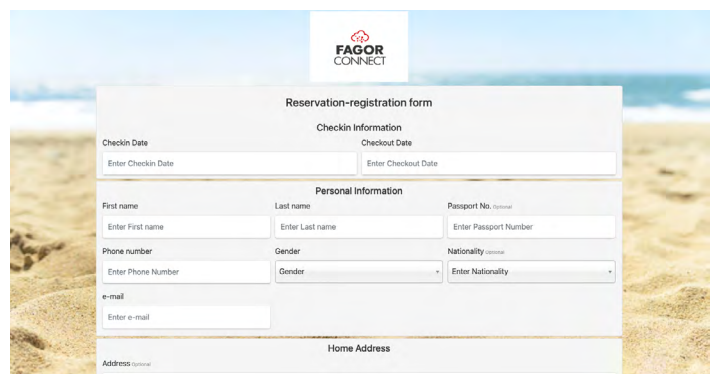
FAGOR
CONNECT

Reservation-registration form

Checkin Information

Checkin Date

Enter Checkin Date

Checkout Date

Enter Checkout Date

Personal Information

First name

Enter First name

Last name

Enter Last name

Passport No. Optional

Enter Passport Number

Phone number

Enter Phone Number

Gender

Gender

Nationality Optional

Enter Nationality

e-mail

Enter e-mail

Home Address

Address Optional